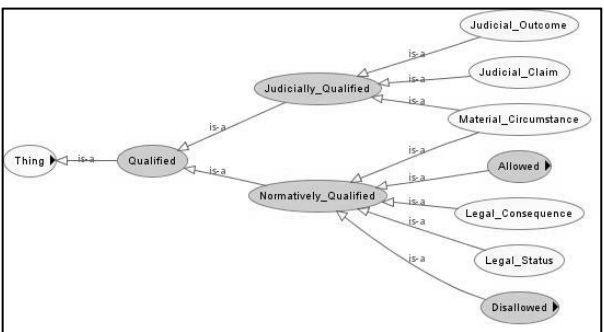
Judicial_Outcome
is-a
Judicial_Claim
is-a
Judicially_Qualified
is-a
is-a
Material_Circumstance
Thing
is-a
Qualified
is-a
is-a
Allowed
is-a
Normatively_Qualified
is-a
Legal_Consequence
is-a
is-a
Legal_Status
is-a
Disallowed